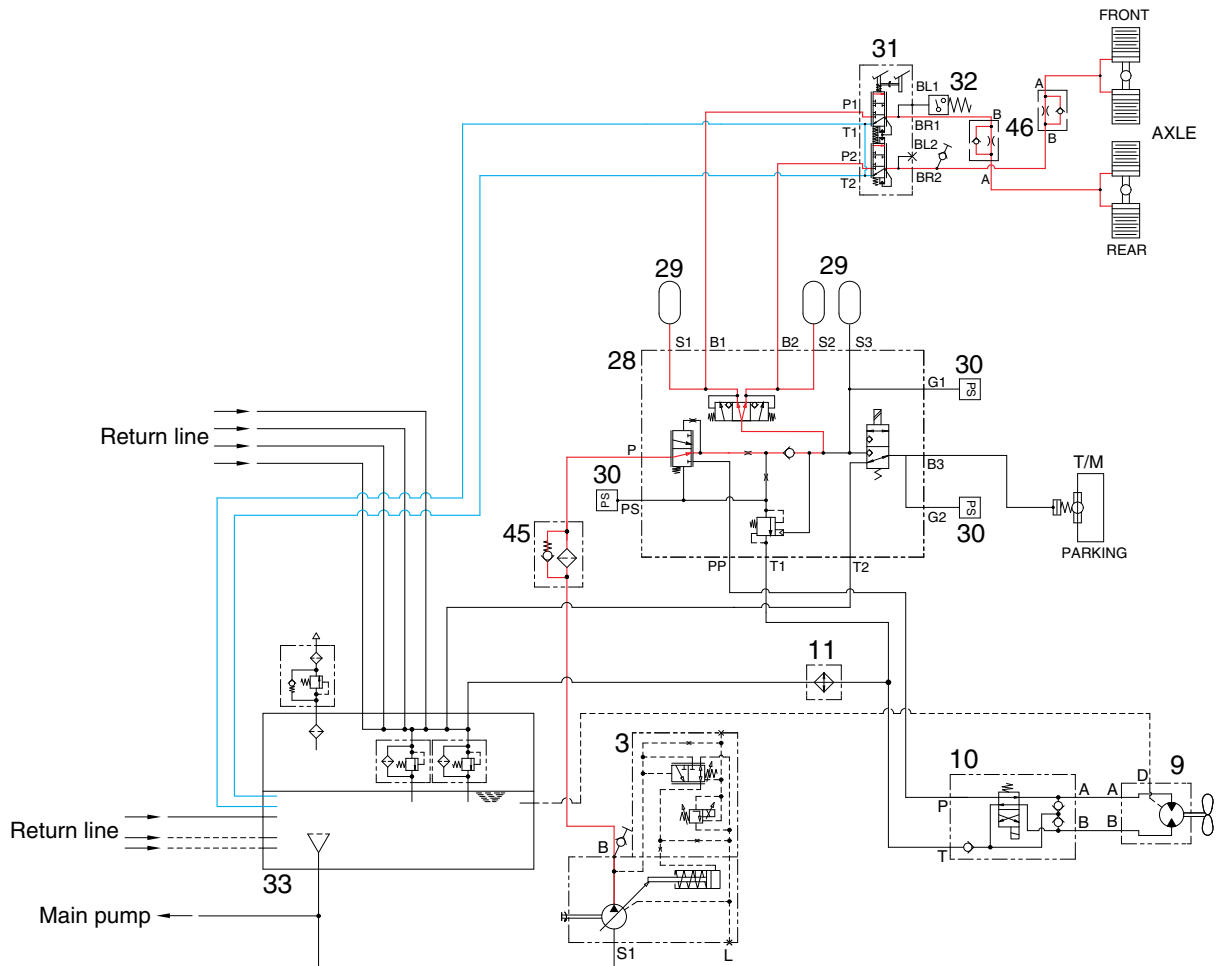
31
FRONT
BL1
32
P1
BR1
B
46
A
B
AXLE
T1
P2
BL2
T2
BR2
A
REAR
29
29
S1
B1
B2
S2
S3
28
30
G1
PS
Return line
P
T/M
B3
30
PS
PS
G2
PS
30
45
PARKING
PP
T1
T2
11
3
10
9
D
A
A
P
Return line
B
B
B
T
33
Main pump
S1
L